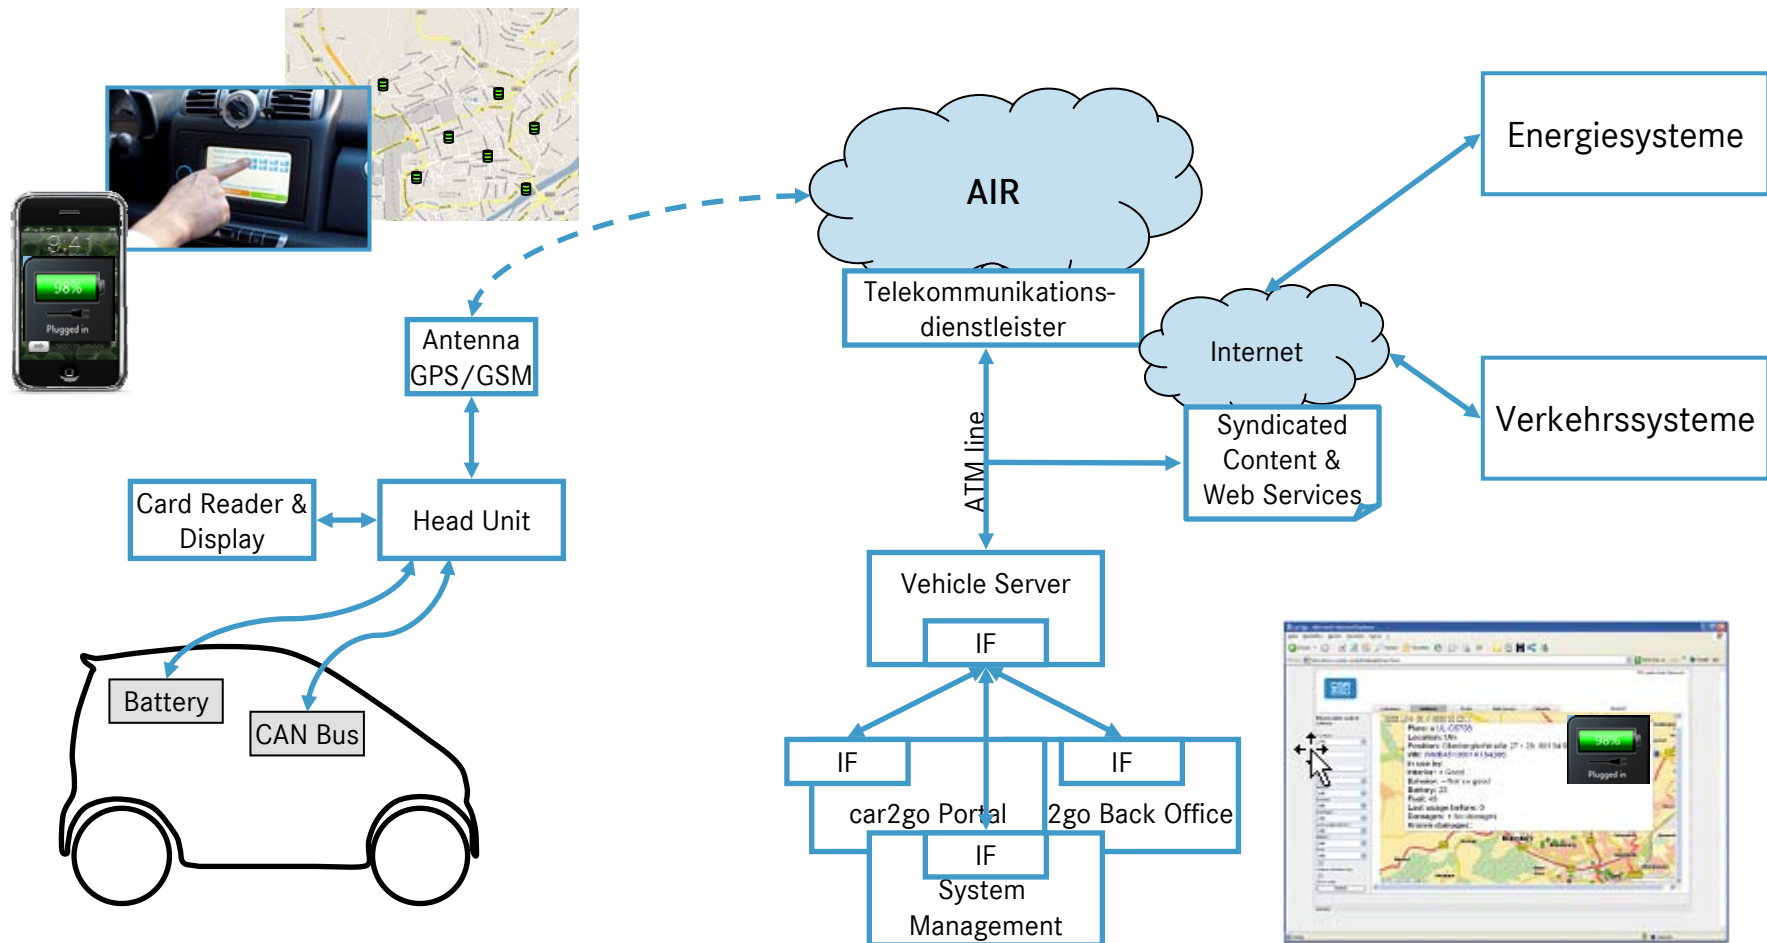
9:41
98%
Plugged in

AIR

Telekommunikations-dienstleister

Energiesysteme

Internet

Verkehrssysteme

Syndicated Content & Web Services

ATM line

Antenna GPS/GSM

Card Reader & Display

Head Unit

Battery

CAN Bus

Vehicle Server

IF

IF

car2go Portal

IF

2go Back Office

IF

System Management

98%
Plugged in